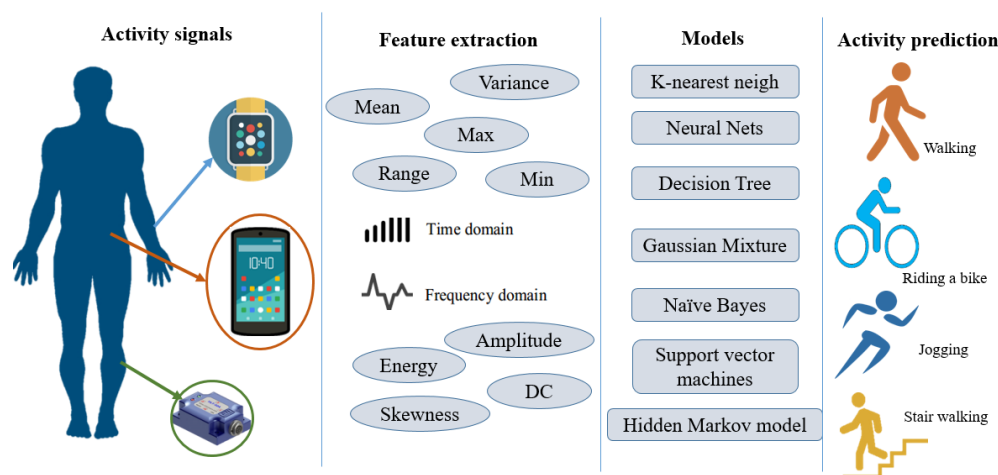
Activity signals

10:40

Feature extraction

Variance

Mean

Max

Range

Min

Time domain

Frequency domain

Amplitude

Energy

DC

Skewness

Models

K-nearest neigh

Neural Nets

Decision Tree

Gaussian Mixture

Naïve Bayes

Support vector machines

Hidden Markov model

Activity prediction

Walking

Riding a bike

Jogging

Stair walking